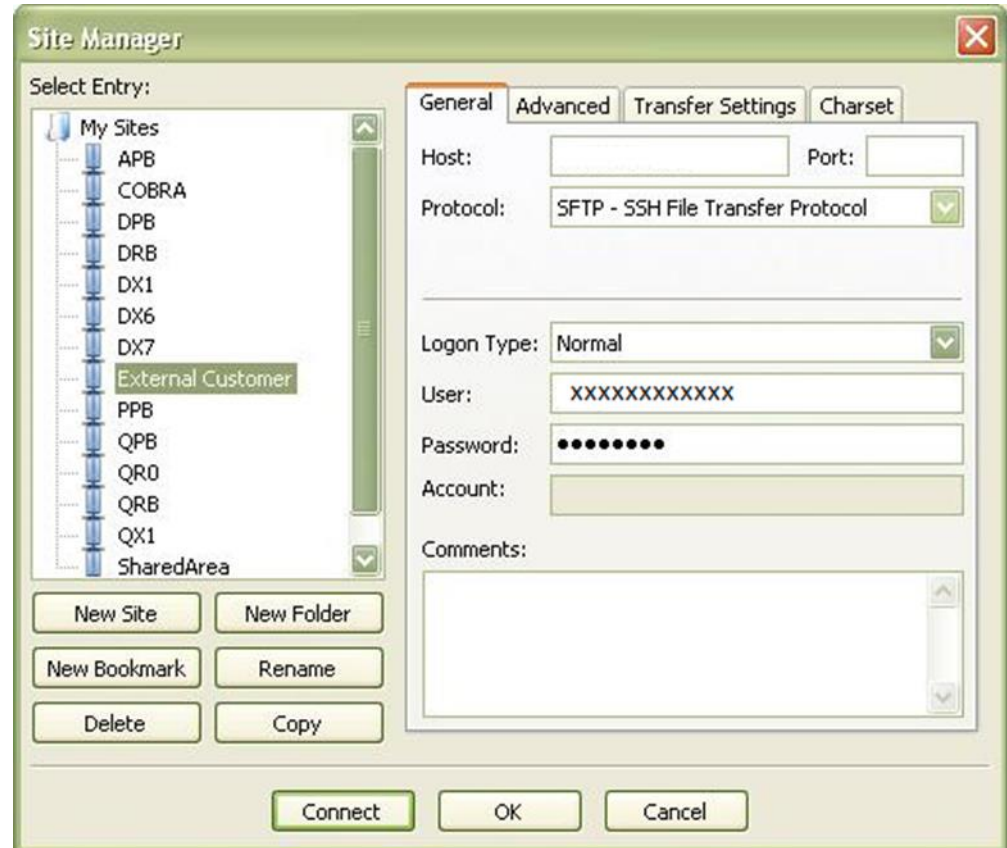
Site Manager

Select Entry:

My Sites
APB
COBRA
DPB
DRB
DX1
DX6
DX7
External Customer
PPB
QPB
QR0
QRB
QX1
SharedArea

New Site | New Folder
New Bookmark | Rename
Delete | Copy

General | Advanced | Transfer Settings | Charset

Host:
Port:
Protocol: SFTP - SSH File Transfer Protocol

Logon Type: Normal
User: XXXXXXXXXXXX
Password: ●●●●●●●●●
Account:

Comments:

Connect | OK | Cancel